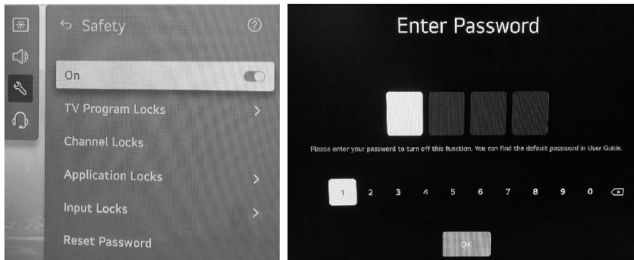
Safety

On

TV Program Locks

Channel Locks

Application Locks

Input Locks

Reset Password

Enter Password

Please enter your password to turn off this function. You can find the default password in User Guide.

1 2 3 4 5 6 7 8 9 0

OK